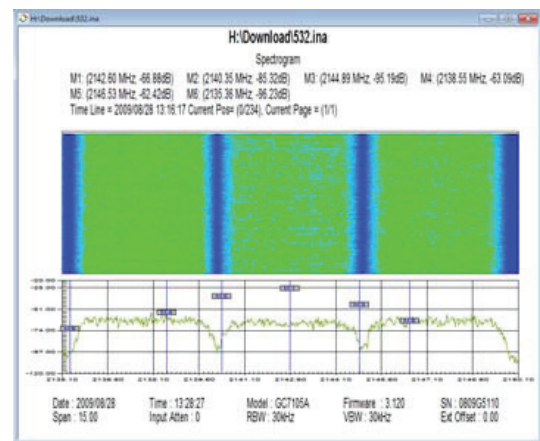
H:\Download\532.ina

H:\Download\532.ina

Spectrogram

M1: (2142.60 MHz, -66.88dB) M2: (2140.35 MHz, -85.32dB) M3: (2144.89 MHz, -95.19dB) M4: (2138.55 MHz, -63.09dB)
M5: (2146.53 MHz, -82.42dB) M6: (2135.36 MHz, -96.23dB)
Time Line = 2009/08/28 13:16:17 Current Pos= (0/234), Current Page = (1/1)

-28.00
-48.00
-61.00
-74.00
-87.00
-100.00
-120.00

2135.10 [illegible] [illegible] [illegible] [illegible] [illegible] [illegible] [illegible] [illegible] 2150.10

Date : 2009/08/28 Time : 13:28:27 Model : GC7105A Firmware : 3.120 SN : 0809G5110
Span : 15.00 Input Atten : 0 RBW : 30kHz VBW : 30kHz Ext Offset : 0.00